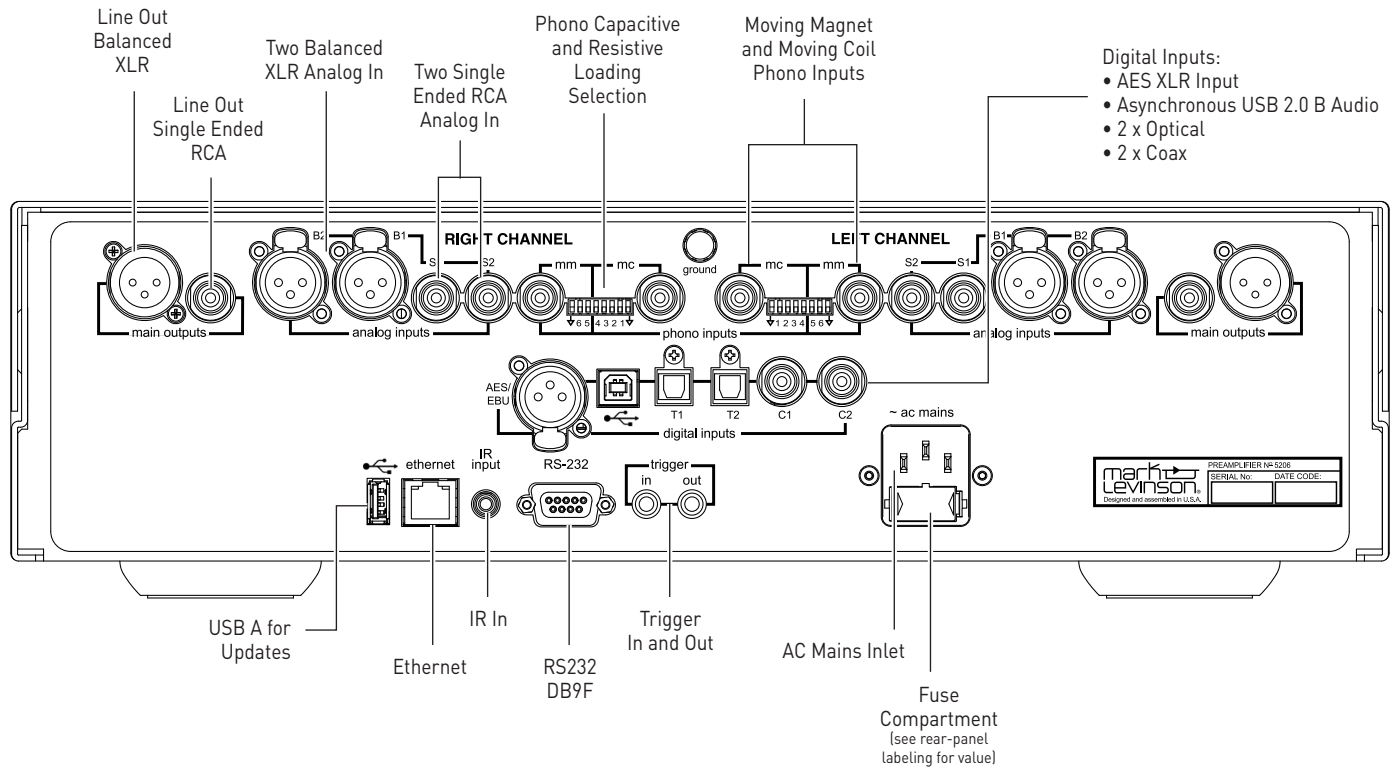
Line Out Balanced XLR

Line Out Single Ended RCA

Two Balanced XLR Analog In

Two Single Ended RCA Analog In

Phono Capacitive and Resistive Loading Selection

Moving Magnet and Moving Coil Phono Inputs

Digital Inputs:
• AES XLR Input
• Asynchronous USB 2.0 B Audio
• 2 x Optical
• 2 x Coax

RIGHT CHANNEL

ground

LEFT CHANNEL

B2 B1 S1 S2

mm mc

6 5 4 3 2 1

mc mm

1 2 3 4 5 6

S2 S1 B1 B2

main outputs

analog inputs

phono inputs

analog inputs

main outputs

AES/ EBU

T1 T2 C1 C2

digital inputs

~ ac mains

ethernet

IR input

RS-232

trigger
in out

mark levinson
Designed and assembled in U.S.A.

PREAMPLIFIER Nº 5206
SERIAL No: DATE CODE:

USB A for Updates

Ethernet

IR In

RS232 DB9F

Trigger In and Out

AC Mains Inlet

Fuse Compartment
(see rear-panel labeling for value)